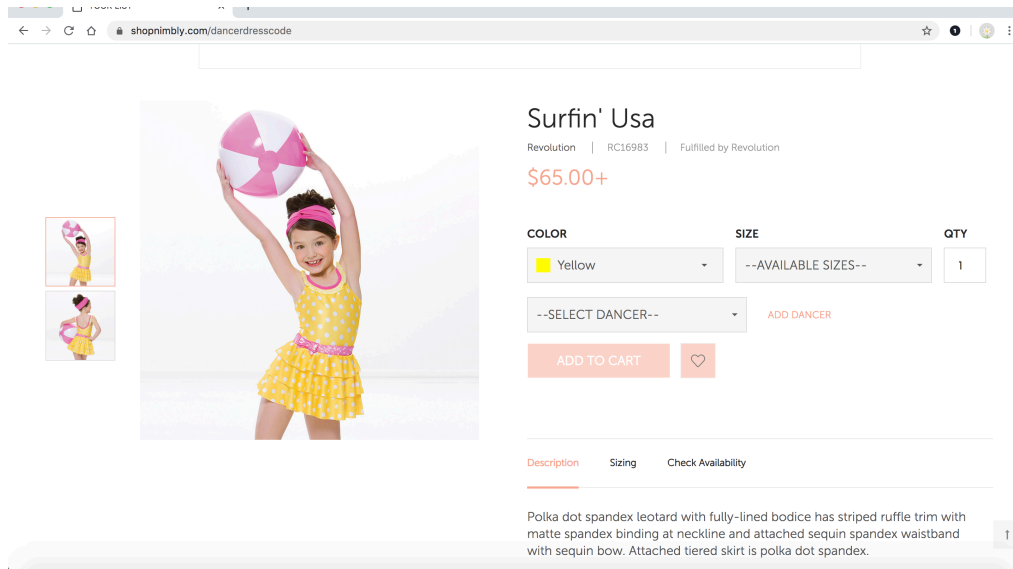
shopnimbly.com/dancerdresscode

Surfin' Usa

Revolution | RC16983 | Fulfilled by Revolution

$65.00+

COLOR
Yellow

SIZE
--AVAILABLE SIZES--

QTY
1

--SELECT DANCER--

ADD DANCER

ADD TO CART

Description Sizing Check Availability

Polka dot spandex leotard with fully-lined bodice has striped ruffle trim with matte spandex binding at neckline and attached sequin spandex waistband with sequin bow. Attached tiered skirt is polka dot spandex.